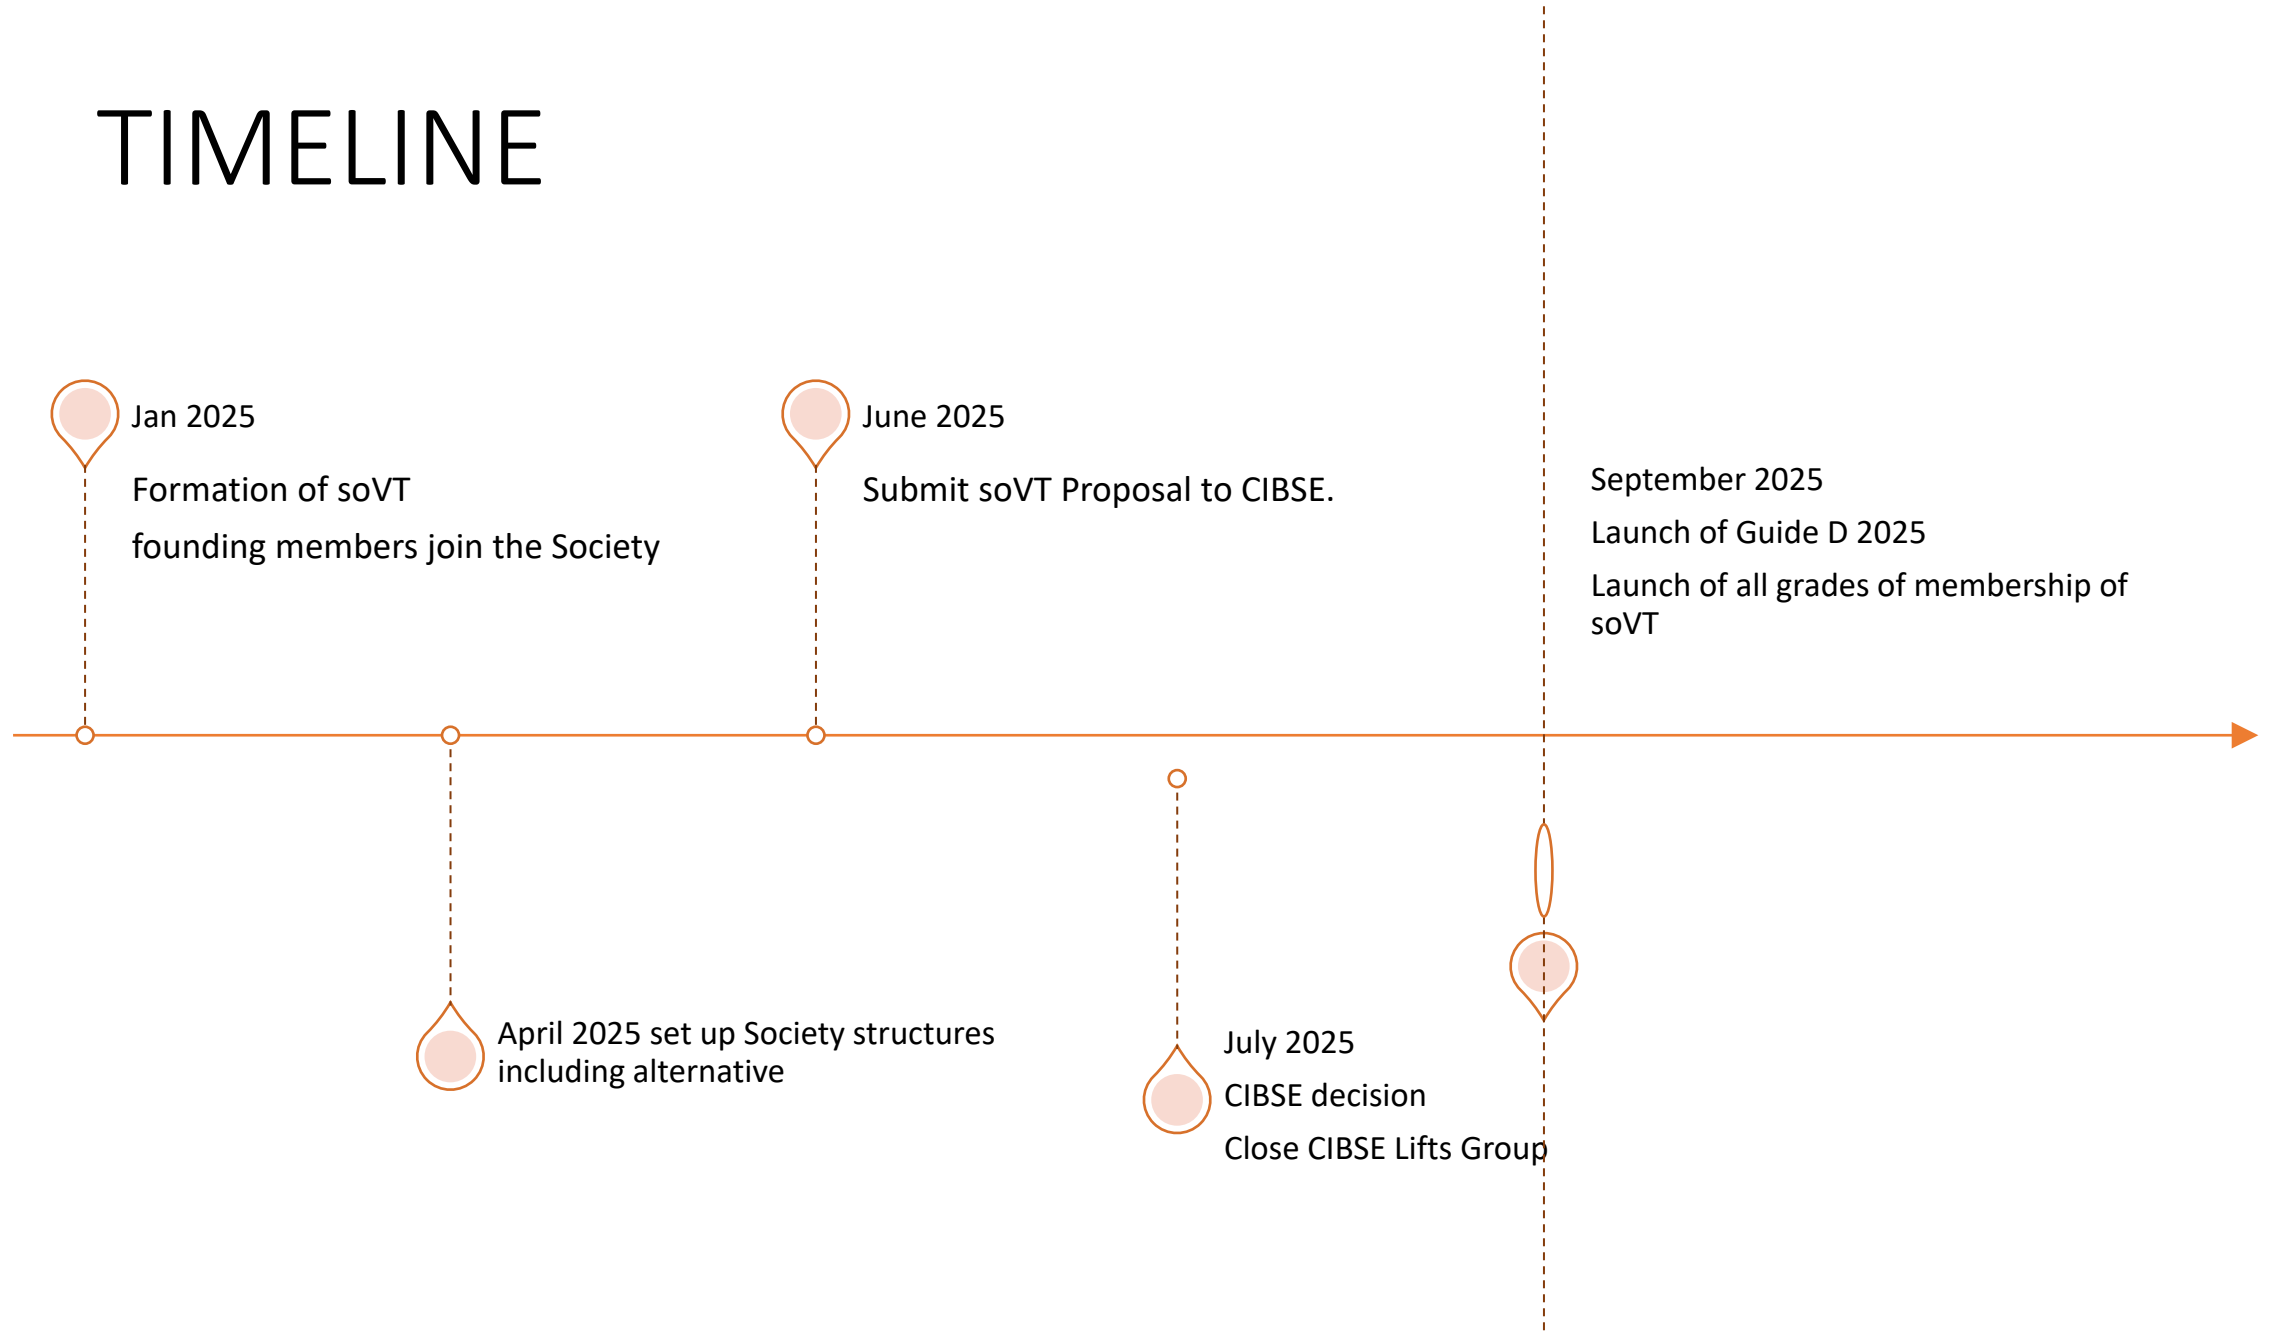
TIMELINE

Jan 2025

Formation of soVT

founding members join the Society

June 2025

Submit soVT Proposal to CIBSE.

September 2025

Launch of Guide D 2025

Launch of all grades of membership of soVT

April 2025 set up Society structures including alternative

July 2025

CIBSE decision

Close CIBSE Lifts Group